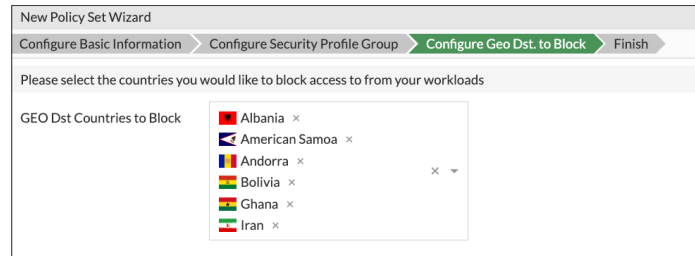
New Policy Set Wizard

Configure Basic Information
Configure Security Profile Group
Configure Geo Dst. to Block
Finish

Please select the countries you would like to block access to from your workloads

GEO Dst Countries to Block

Albania ×
American Samoa ×
Andorra ×
Bolivia ×
Ghana ×
Iran ×

×